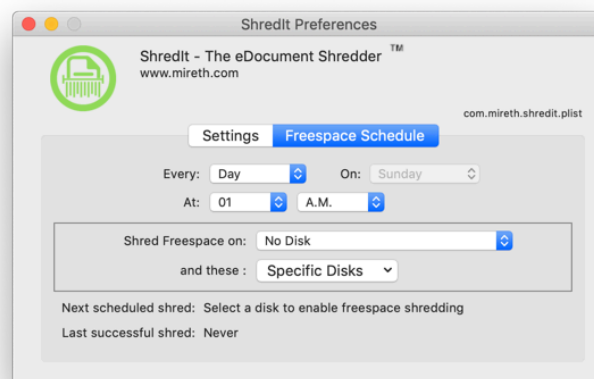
ShredIt Preferences

ShredIt - The eDocument Shredder ™
www.mireth.com

com.mireth.shredit.plist

Settings Freespace Schedule

Every: Day On: Sunday

At: 01 A.M.

Shred Freespace on: No Disk

and these : Specific Disks

Next scheduled shred: Select a disk to enable freespace shredding

Last successful shred: Never